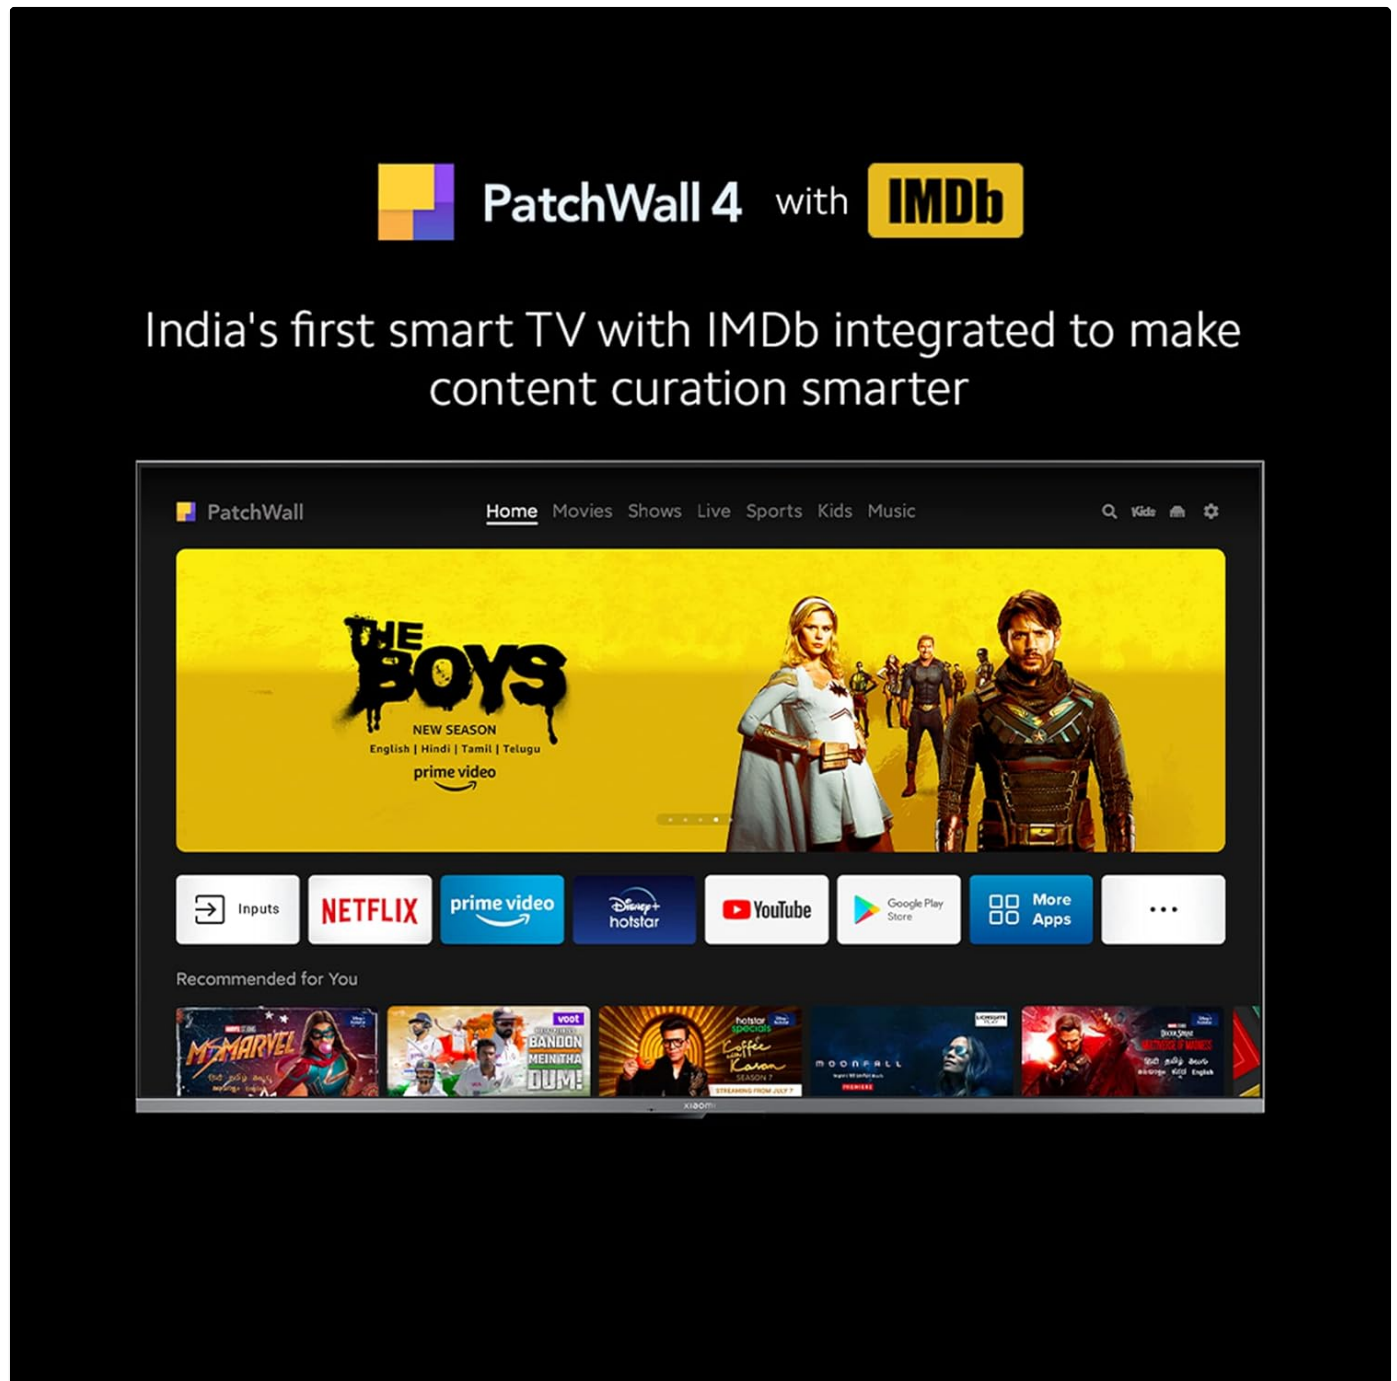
PatchWall 4 with IMDb

India's first smart TV with IMDb integrated to make content curation smarter

PatchWall Home Movies Shows Live Sports Kids Music Kids

THE BOYS
NEW SEASON
English | Hindi | Tamil | Telugu
prime video

Inputs NETFLIX prime video Disney+ hotstar YouTube Google Play Store More Apps ...

Recommended for You

MS MARVEL
voot BANDON MEIN THA DUM!
hotstar specials Koffee with Karan SEASON 7 STREAMING FROM JULY 7
MOONFALL
DOCTOR STRANGE IN THE MULTIVERSE OF MADNESS

xiaomi